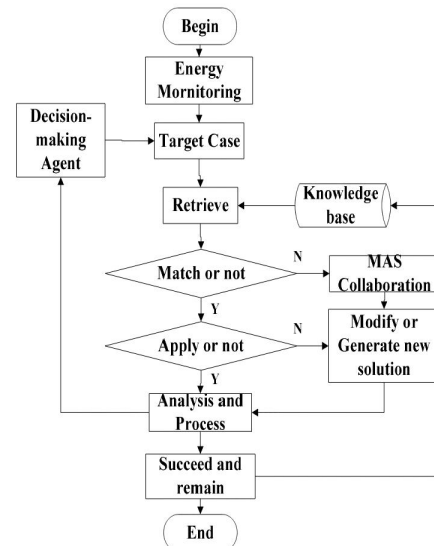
Begin

Energy Mornitoring

Decision-making Agent

Target Case

Retrieve

Knowledge base

Match or not

N

MAS Collaboration

Y

Apply or not

N

Modify or Generate new solution

Y

Analysis and Process

Succeed and remain

End